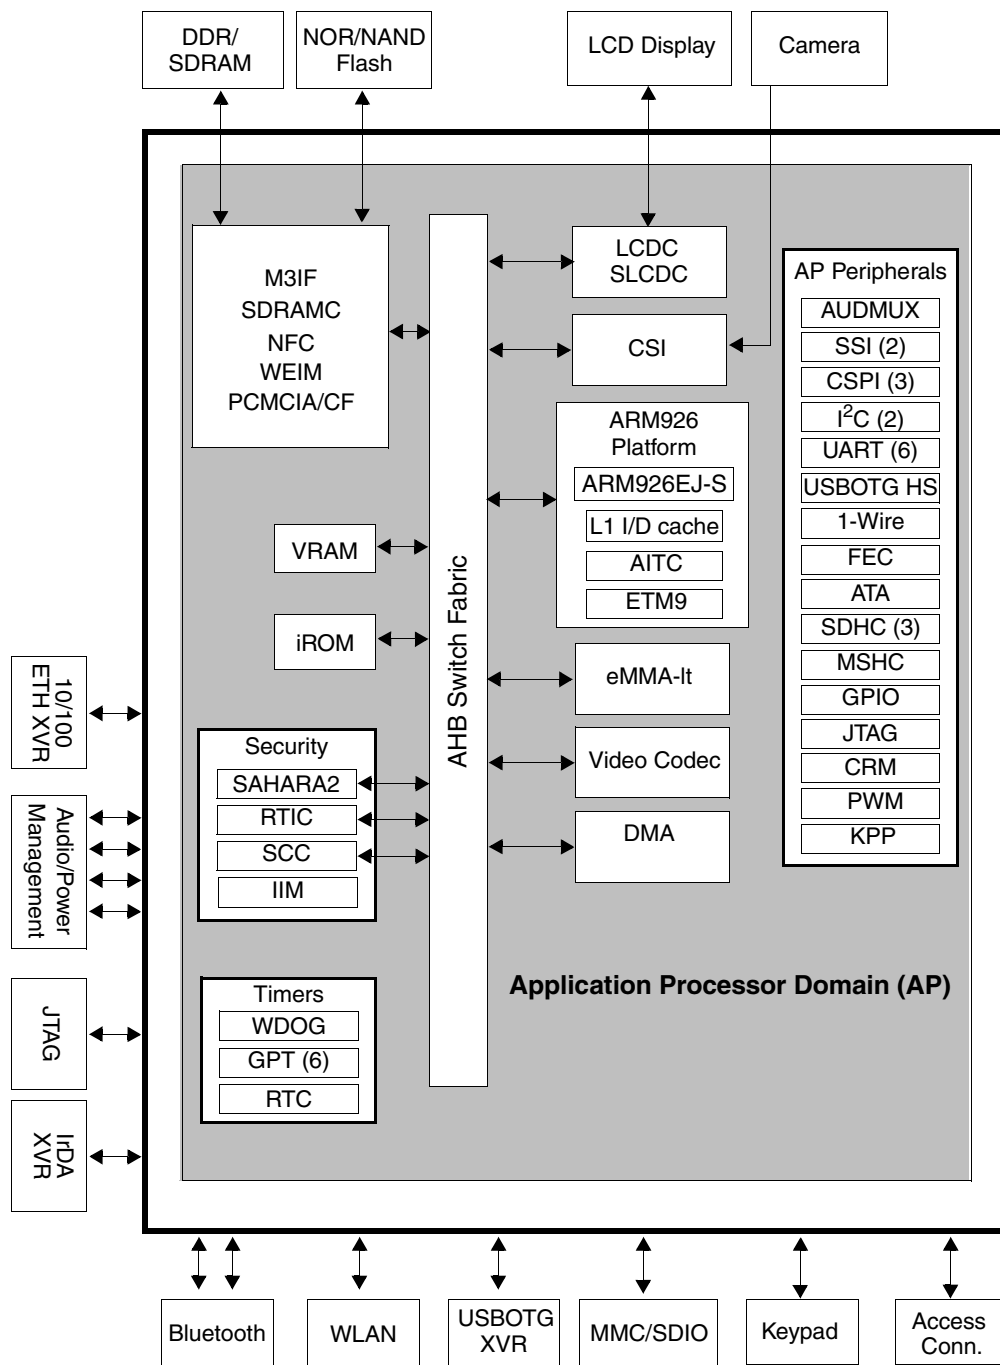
DDR/ SDRAM

NOR/NAND Flash

LCD Display

Camera

M3IF
SDRAMC
NFC
WEIM
PCMCIA/CF

LCDC
SLCDC

CSI

AP Peripherals
AUDMUX
SSI (2)
CSPI (3)
$I^2C$ (2)
UART (6)
USBOTG HS
1-Wire
FEC
ATA
SDHC (3)
MSHC
GPIO
JTAG
CRM
PWM
KPP

ARM926 Platform
ARM926EJ-S
L1 I/D cache
AITC
ETM9

VRAM

iROM

AHB Switch Fabric

eMMA-lt

Video Codec

DMA

Security
SAHARA2
RTIC
SCC
IIM

Timers
WDOG
GPT (6)
RTC

Application Processor Domain (AP)

10/100 ETH XVR

Audio/Power Management

JTAG

IrDA XVR

Bluetooth

WLAN

USBOTG XVR

MMC/SDIO

Keypad

Access Conn.